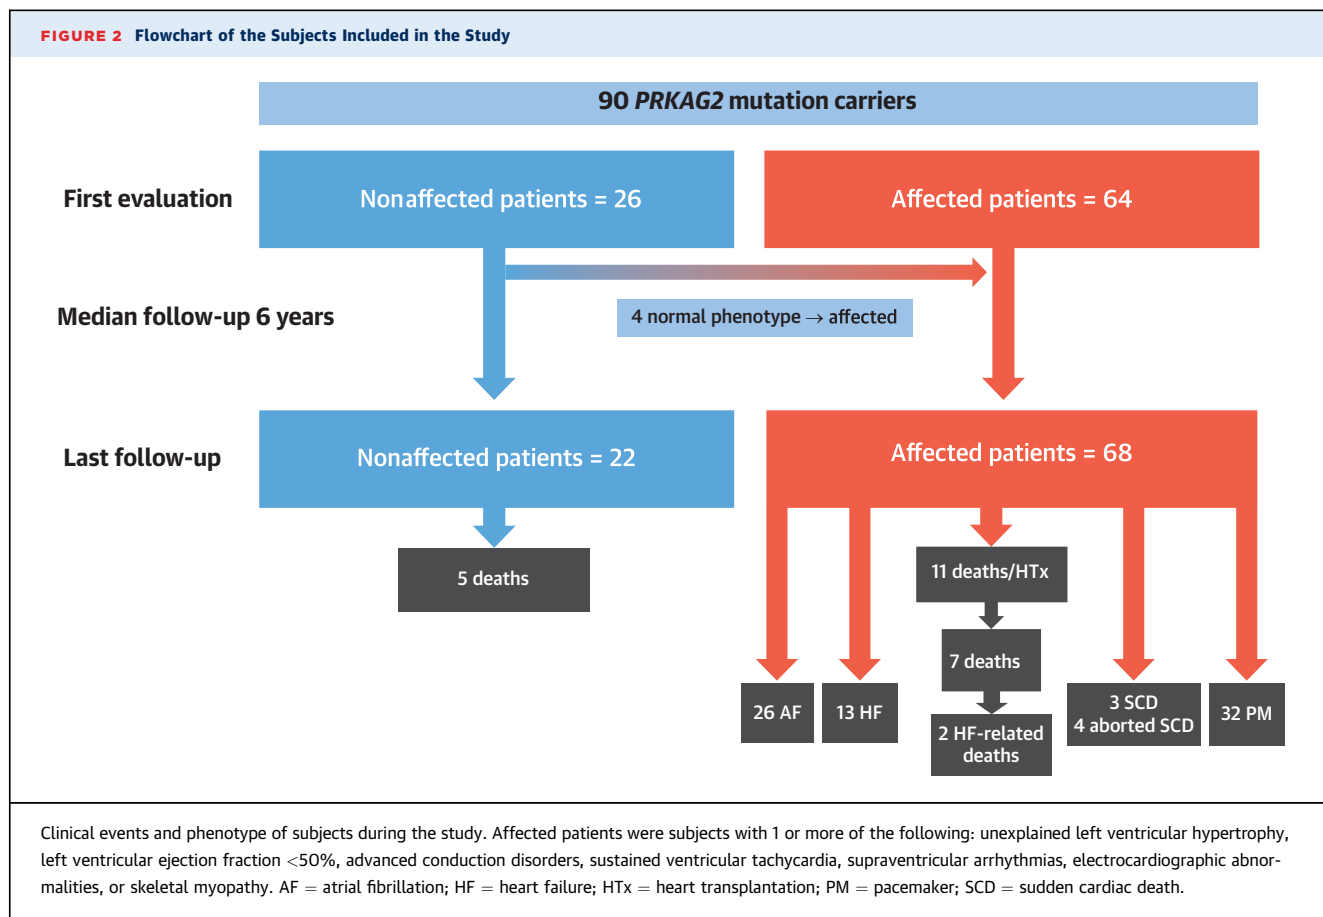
FIGURE 2 Flowchart of the Subjects Included in the Study

90 PRKAG2 mutation carriers

First evaluation

Nonaffected patients = 26

Affected patients = 64

Median follow-up 6 years

4 normal phenotype → affected

Last follow-up

Nonaffected patients = 22

Affected patients = 68

5 deaths

11 deaths/HTx

7 deaths

2 HF-related deaths

26 AF

13 HF

3 SCD
4 aborted SCD

32 PM

Clinical events and phenotype of subjects during the study. Affected patients were subjects with 1 or more of the following: unexplained left ventricular hypertrophy, left ventricular ejection fraction <50%, advanced conduction disorders, sustained ventricular tachycardia, supraventricular arrhythmias, electrocardiographic abnormalities, or skeletal myopathy. AF = atrial fibrillation; HF = heart failure; HTx = heart transplantation; PM = pacemaker; SCD = sudden cardiac death.